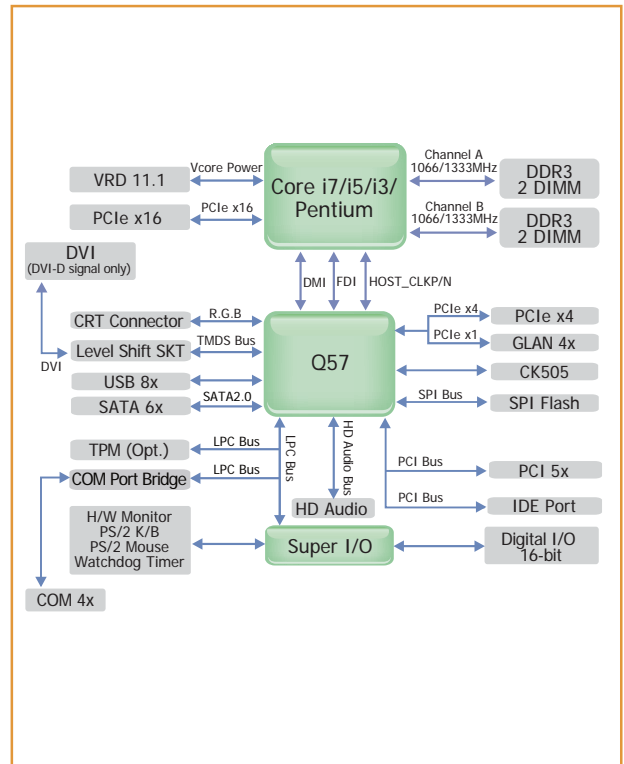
VRD 11.1
Vcore Power
Core i7/i5/i3/ Pentium
Channel A 1066/1333MHz
DDR3 2 DIMM
PCIe x16
PCIe x16
Channel B 1066/1333MHz
DDR3 2 DIMM
DVI (DVI-D signal only)
DMI
FDI
HOST_CLKP/N
CRT Connector
R.G.B
PCIe x4
PCIe x4
PCIe x1
GLAN 4x
Level Shift SKT
TMDS Bus
DVI
Q57
USB 8x
CK505
SATA 6x
SATA2.0
SPI Bus
SPI Flash
TPM (Opt.)
LPC Bus
LPC Bus
HD Audio Bus
PCI Bus
PCI 5x
COM Port Bridge
LPC Bus
PCI Bus
IDE Port
HD Audio
H/W Monitor PS/2 K/B PS/2 Mouse Watchdog Timer
Super I/O
Digital I/O 16-bit
COM 4x